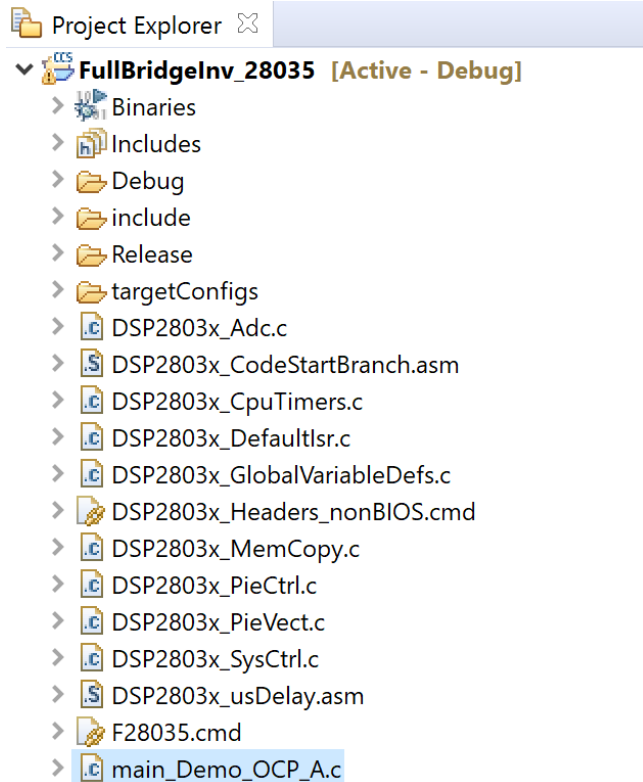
Project Explorer

FullBridgeInv_28035 [Active - Debug]

Binaries

Includes

Debug

include

Release

targetConfigs

DSP2803x_Adc.c

DSP2803x_CodeStartBranch.asm

DSP2803x_CpuTimers.c

DSP2803x_DefaultIsr.c

DSP2803x_GlobalVariableDefs.c

DSP2803x_Headers_nonBIOS.cmd

DSP2803x_MemCopy.c

DSP2803x_PieCtrl.c

DSP2803x_PieVect.c

DSP2803x_SysCtrl.c

DSP2803x_usDelay.asm

F28035.cmd

main_Demo_OCP_A.c